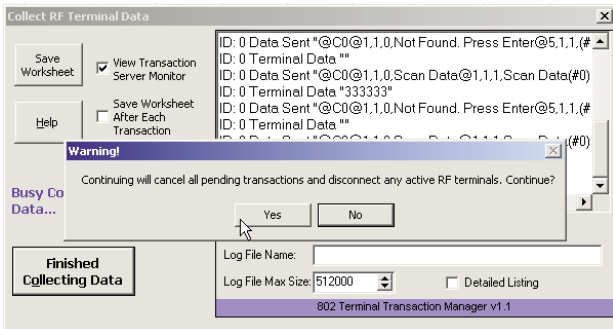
Collect RF Terminal Data

Save Worksheet

View Transaction Server Monitor

Save Worksheet After Each Transaction

Help

Busy Co

Data...

ID: 0 Data Sent "@C0@1,1,0,Not Found. Press Enter@5,1,1,(#
ID: 0 Terminal Data ""
ID: 0 Data Sent "@C0@1,1,0,Scan Data@1,1,1,Scan Data(#0)
ID: 0 Terminal Data "333333"
ID: 0 Data Sent "@C0@1,1,0,Not Found. Press Enter@5,1,1,(#
ID: 0 Terminal Data ""
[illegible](#0)

Warning!

Continuing will cancel all pending transactions and disconnect any active RF terminals. Continue?

Yes

No

Finished Collecting Data

Log File Name:

Log File Max Size: 512000

Detailed Listing

802 Terminal Transaction Manager v1.1